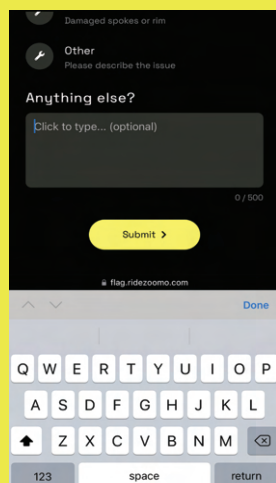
Damaged spokes or rim

Other
Please describe the issue

Anything else?

Click to type... (optional)

0 / 500

Submit >

flag.ridezoomo.com

Done

Q W E R T Y U I O P
A S D F G H J K L
Z X C V B N M
123 space return